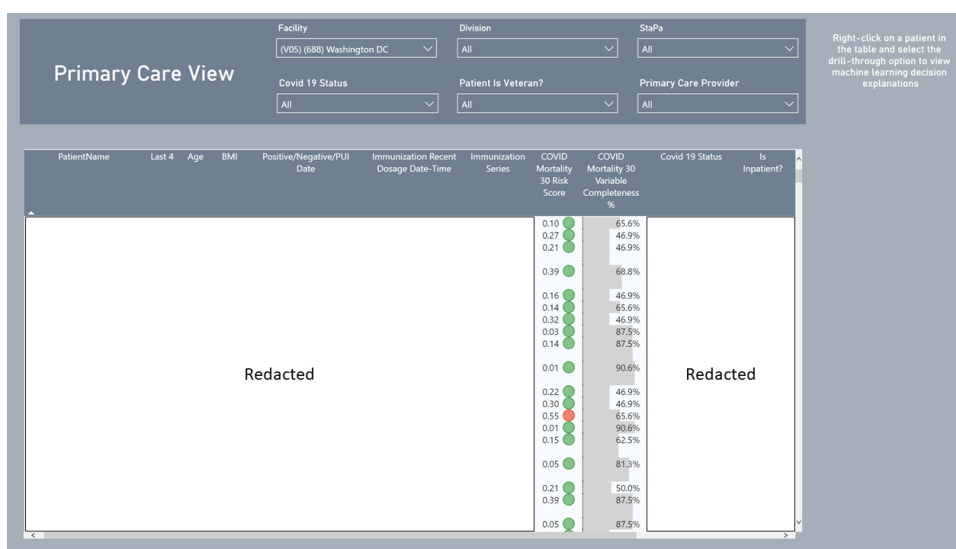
Primary Care View

Facility
(V05) (688) Washington DC

Division
All

StaPa
All

Covid 19 Status
All

Patient Is Veteran?
All

Primary Care Provider
All

Right-click on a patient in the table and select the drill-through option to view machine learning decision explanations

| PatientName | Last 4 | Age | BMI | Positive/Negative/PUI Date | Immunization Recent Dosage Date-Time | Immunization Series | COVID Mortality 30 Risk Score | COVID Mortality 30 Variable Completeness % | Covid 19 Status | Is Inpatient? |
|---|---|---|---|---|---|---|---|---|---|---|
| | | | | | | | 0.10 | 65.6% | | |
| | | | | | | | 0.27 | 46.9% | | |
| | | | | | | | 0.21 | 46.9% | | |
| | | | | | | | 0.39 | 68.8% | | |
| | | | | | | | 0.16 | 46.9% | | |
| | | | | | | | 0.14 | 65.6% | | |
| | | | | | | | 0.32 | 46.9% | | |
| | | | | | | | 0.03 | 87.5% | | |
| | | | | | | | 0.14 | 87.5% | | |
| | | | | | | | 0.01 | 90.6% | | |
| | | | | | | | 0.22 | 46.9% | | |
| | | | | | | | 0.30 | 46.9% | | |
| | | | | | | | 0.55 | 65.6% | | |
| | | | | | | | 0.01 | 90.6% | | |
| | | | | | | | 0.15 | 62.5% | | |
| | | | | | | | 0.05 | 81.3% | | |
| | | | | | | | 0.21 | 50.0% | | |
| | | | | | | | 0.39 | 87.5% | | |
| | | | | | | | 0.05 | 87.5% | | |

Redacted

Redacted